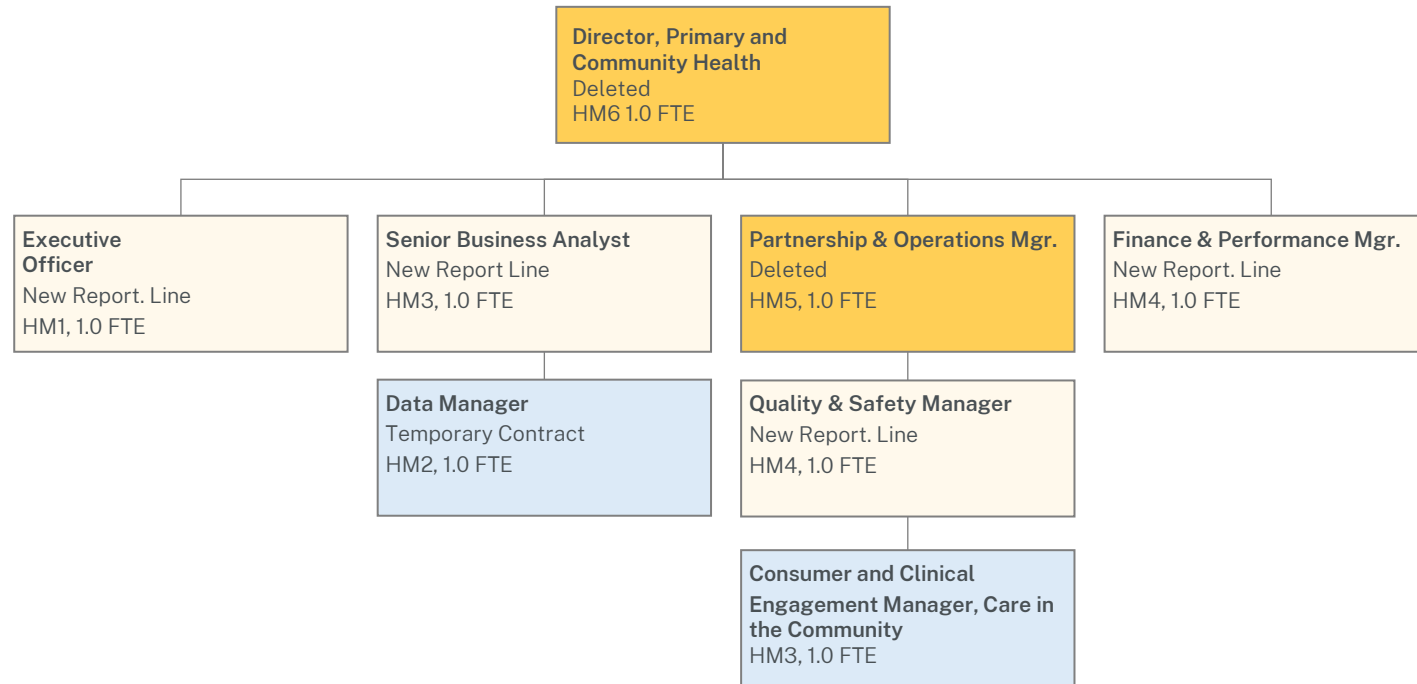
Director, Primary and Community Health
Deleted
HM6 1.0 FTE

Executive Officer
New Report. Line
HM1, 1.0 FTE

Senior Business Analyst
New Report Line
HM3, 1.0 FTE

Data Manager
Temporary Contract
HM2, 1.0 FTE

Partnership & Operations Mgr.
Deleted
HM5, 1.0 FTE

Quality & Safety Manager
New Report. Line
HM4, 1.0 FTE

Consumer and Clinical Engagement Manager, Care in the Community
HM3, 1.0 FTE

Finance & Performance Mgr.
New Report. Line
HM4, 1.0 FTE